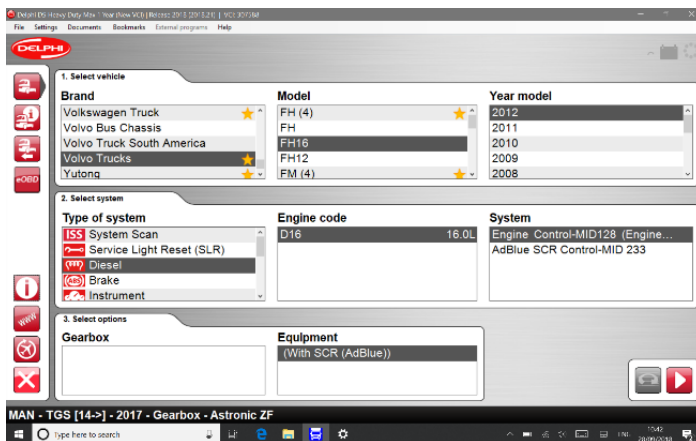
Delphi DS Heavy Duty Max | Year (New VCI) | Release: 2017.3 (2017.3.0) | VCI: 307580

File Settings Documents Bookmarks External programs Help

DELPHI

1. Select vehicle

Brand
Volkswagen Truck
Volvo Bus Chassis
Volvo Truck South America
Volvo Trucks
Yutong

Model
FH (4)
FH
FH16
FH12
FM (4)

Year model
2012
2011
2010
2009
2008

eOBD

2. Select system

Type of system
ISS System Scan
Service Light Reset (SLR)
Diesel
ABS Brake
Instrument

Engine code
D16 16.0L

System
Engine Control-MID128 (Engine...
AdBlue SCR Control-MID 233

3. Select options

Gearbox

Equipment
(With SCR (AdBlue))

WWW

MAN - TGS [14->] - 2017 - Gearbox - Astronic ZF

Type here to search

10:42
20/06/2018